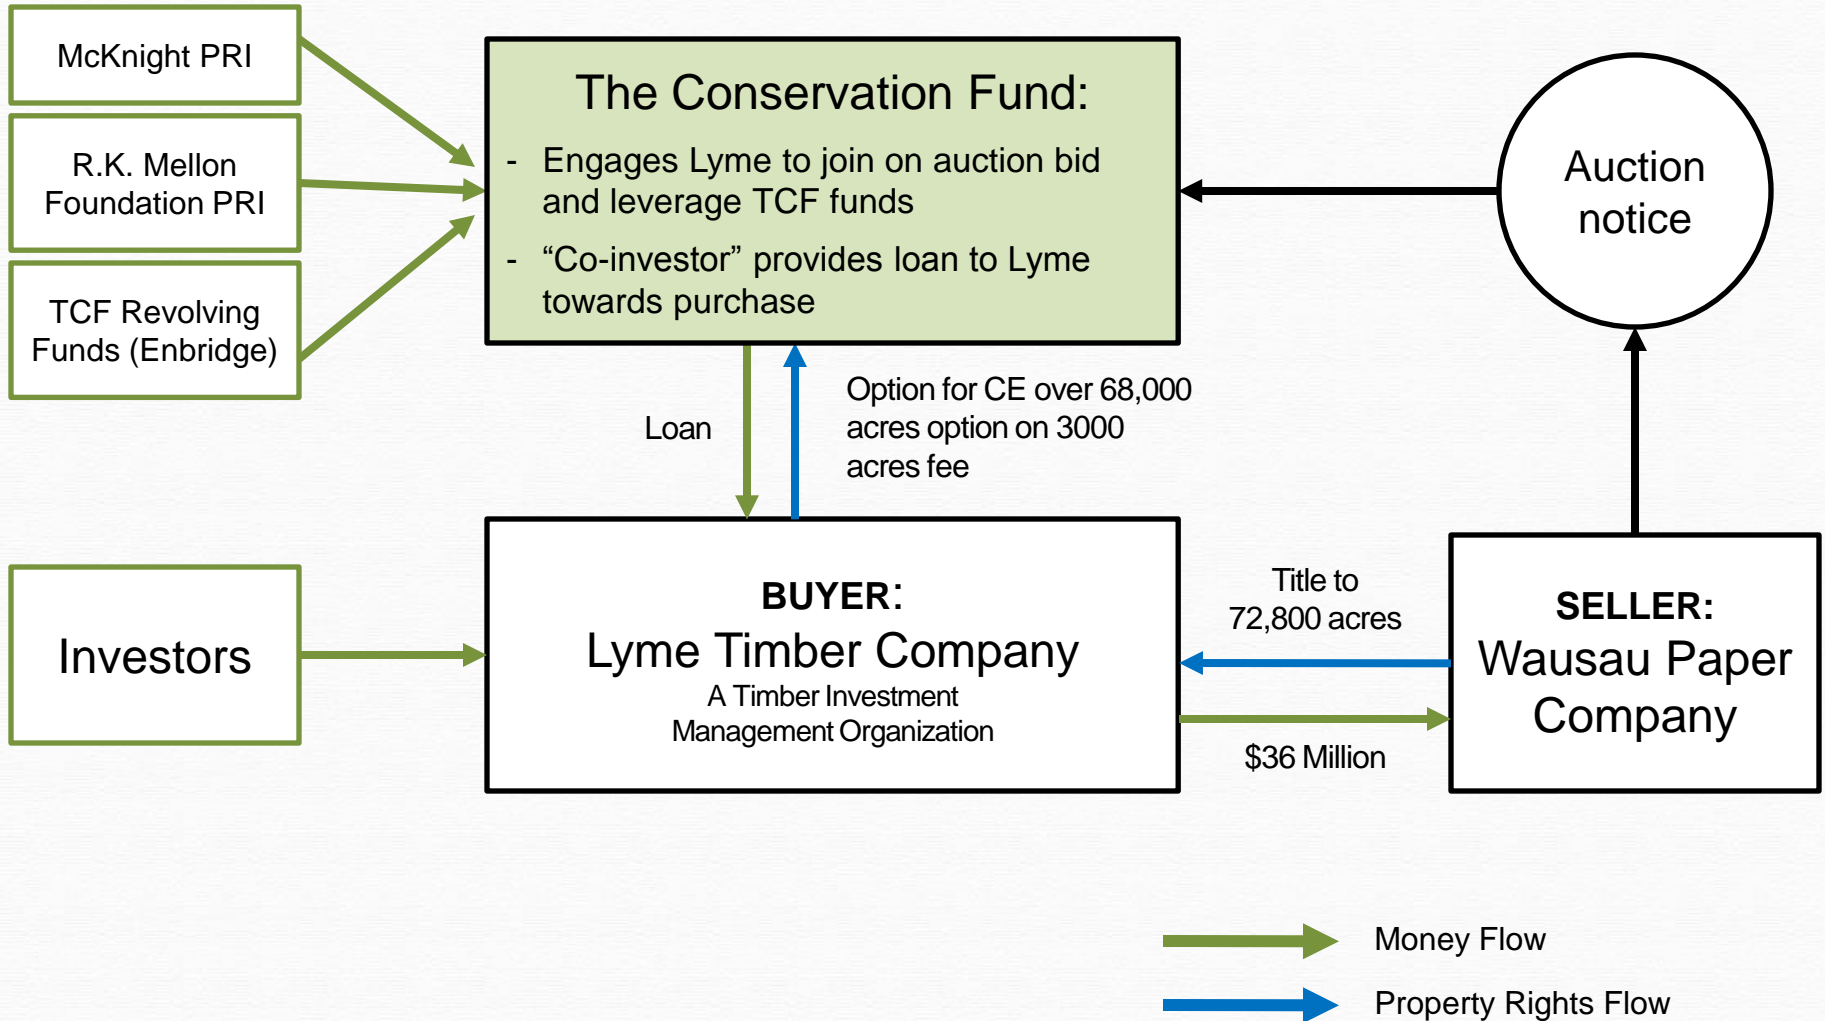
McKnight PRI

R.K. Mellon Foundation PRI

TCF Revolving Funds (Enbridge)

The Conservation Fund:

- Engages Lyme to join on auction bid and leverage TCF funds
- “Co-investor” provides loan to Lyme towards purchase

Auction notice

Loan

Option for CE over 68,000 acres option on 3000 acres fee

Investors

BUYER:
Lyme Timber Company
A Timber Investment Management Organization

Title to 72,800 acres

$36 Million

SELLER:
Wausau Paper Company

Money Flow

Property Rights Flow